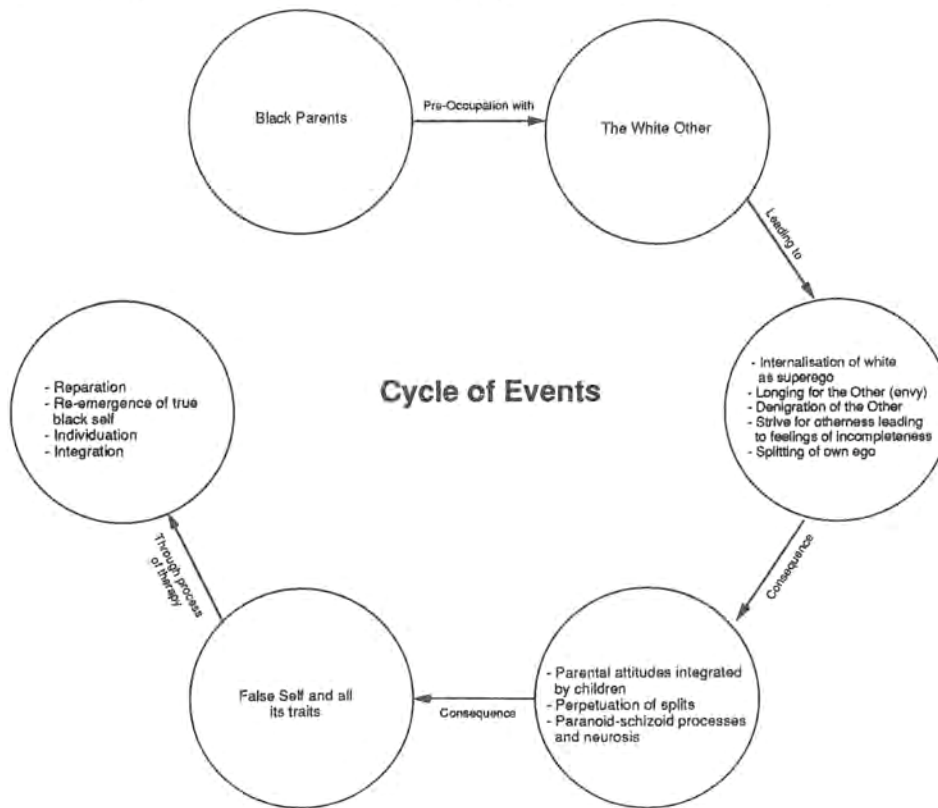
Black Parents

Pre-Occupation with

The White Other

Leading to

- Internalisation of white as superego
- Longing for the Other (envy)
- Denigration of the Other
- Strive for otherness leading to feelings of incompleteness
- Splitting of own ego

Cycle of Events

Consequence

- Parental attitudes integrated by children
- Perpetuation of splits
- Paranoid-schizoid processes and neurosis

Consequence

False Self and all its traits

Through process of therapy

- Reparation
- Re-emergence of true black self
- Individuation
- Integration